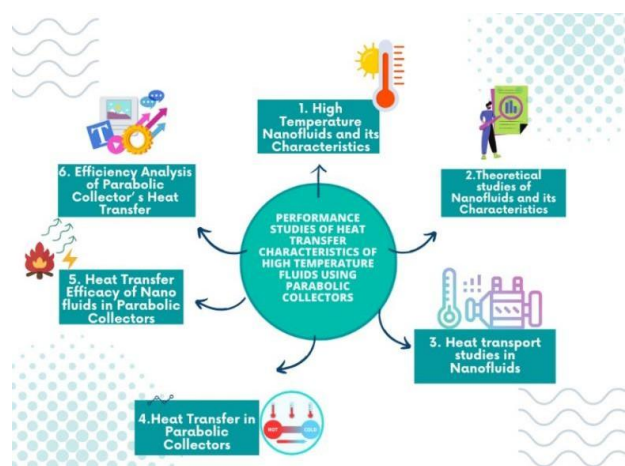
PERFORMANCE STUDIES OF HEAT TRANSFER CHARACTERISTICS OF HIGH TEMPERATURE FLUIDS USING PARABOLIC COLLECTORS

1. High Temperature Nanofluids and its Characteristics

2.Theoretical studies of Nanofluids and its Characteristics

3. Heat transport studies in Nanofluids

4.Heat Transfer in Parabolic Collectors

HOT

COLD

5. Heat Transfer Efficacy of Nano fluids in Parabolic Collectors

6. Efficiency Analysis of Parabolic Collector's Heat Transfer